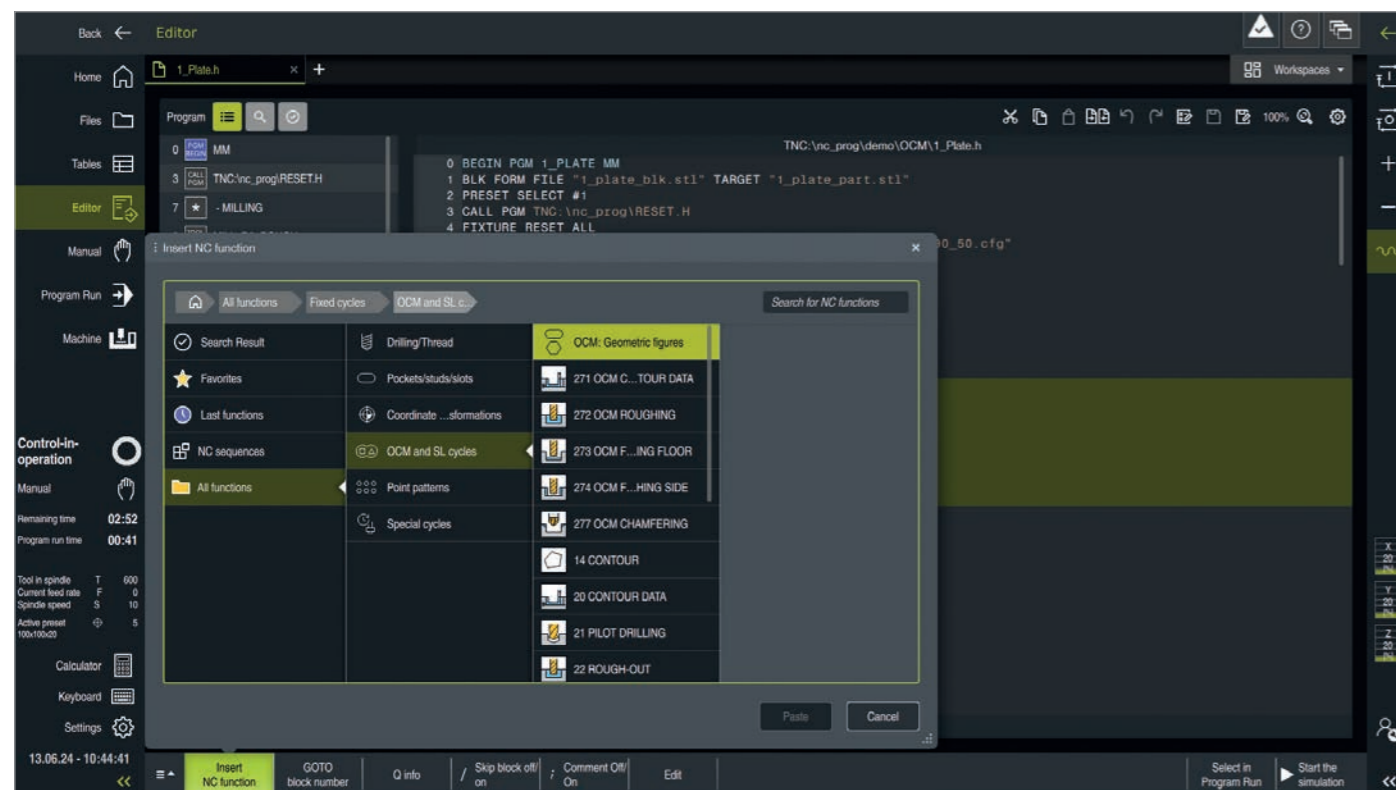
Back Editor

Home 1_Plate.h × +

Workspaces

Files Program

100%

Tables 0 PGM BEGIN MM

3 CALL PGM TNC:\nc_prog\RESET.H

Editor 7 - MILLING

TNC:\nc_prog\demo\OCM\1_Plate.h

0 BEGIN PGM 1_PLATE MM
1 BLK FORM FILE "1_plate_blk.stl" TARGET "1_plate_part.stl"
2 PRESET SELECT #1
3 CALL PGM TNC:\nc_prog\RESET.H
4 FIXTURE RESET ALL

0_50.cfg"

Manual Insert NC function ×

Program Run All functions Fixed cycles OCM and SL c... Search for NC functions

Machine

| Search Result | Drilling/Thread | OCM: Geometric figures |
|---|---|---|
| Favorites | Pockets/studs/slots | 271 OCM C...TOUR DATA |
| Last functions | Coordinate ...sformations | 272 OCM ROUGHING |
| NC sequences | OCM and SL cycles | 273 OCM F...ING FLOOR |
| All functions | Point patterns | 274 OCM F...HING SIDE |
| | Special cycles | 277 OCM CHAMFERING |
| | | 14 CONTOUR |
| | | 20 CONTOUR DATA |
| | | 21 PILOT DRILLING |
| | | 22 ROUGH-OUT |

Control-in-operation

Manual

Remaining time 02:52

Program run time 00:41

Tool in spindle T 600
Current feed rate F 0
Spindle speed S 10
Active preset 5
100x100x20

Calculator

Keyboard

Settings

Paste Cancel

13.06.24 - 10:44:41

Insert NC function GOTO block number Q info Skip block off/on Comment Off/On Edit Select in Program Run Start the simulation